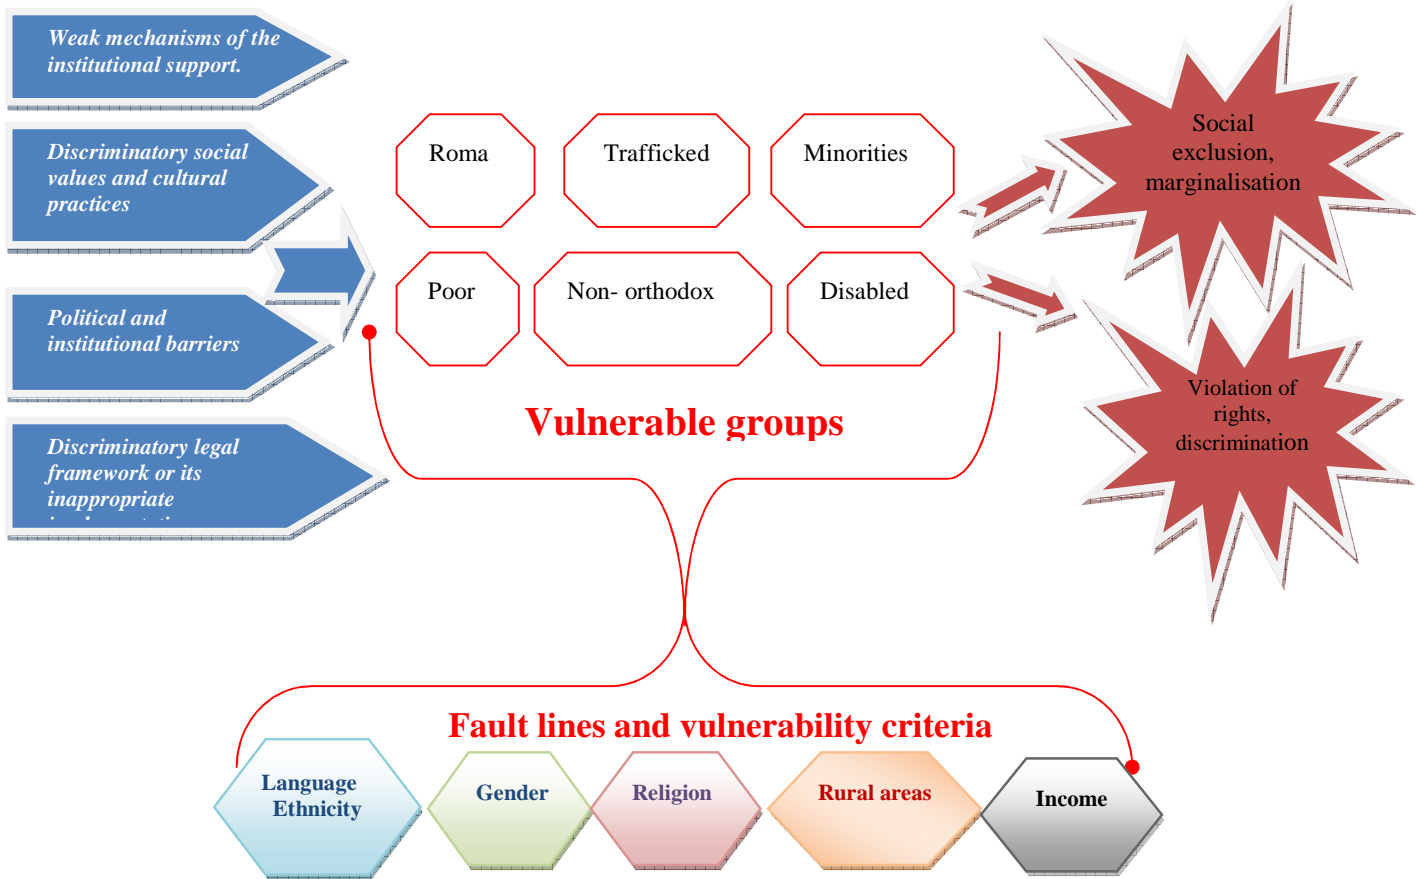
Weak mechanisms of the institutional support.

Discriminatory social values and cultural practices

Political and institutional barriers

Discriminatory legal framework or its inappropriate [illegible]

Roma

Trafficked

Minorities

Poor

Non- orthodox

Disabled

Vulnerable groups

Social exclusion, marginalisation

Violation of rights, discrimination

Fault lines and vulnerability criteria

Language Ethnicity

Gender

Religion

Rural areas

Income